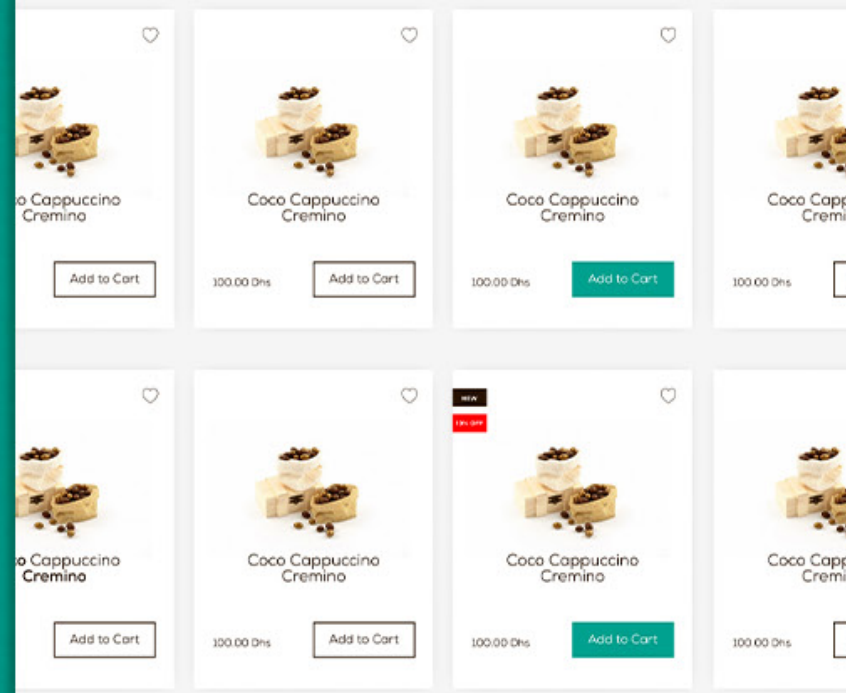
o Cappuccino Cremino

Add to Cart

Coco Cappuccino Cremino

100.00 Dhs

Add to Cart

Coco Cappuccino Cremino

100.00 Dhs

Add to Cart

Coco Capp Cremi

100.00 Dhs

o Cappuccino Cremino

Add to Cart

Coco Cappuccino Cremino

100.00 Dhs

Add to Cart

NEW

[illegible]

Coco Cappuccino Cremino

100.00 Dhs

Add to Cart

Coco Capp Cremi

100.00 Dhs